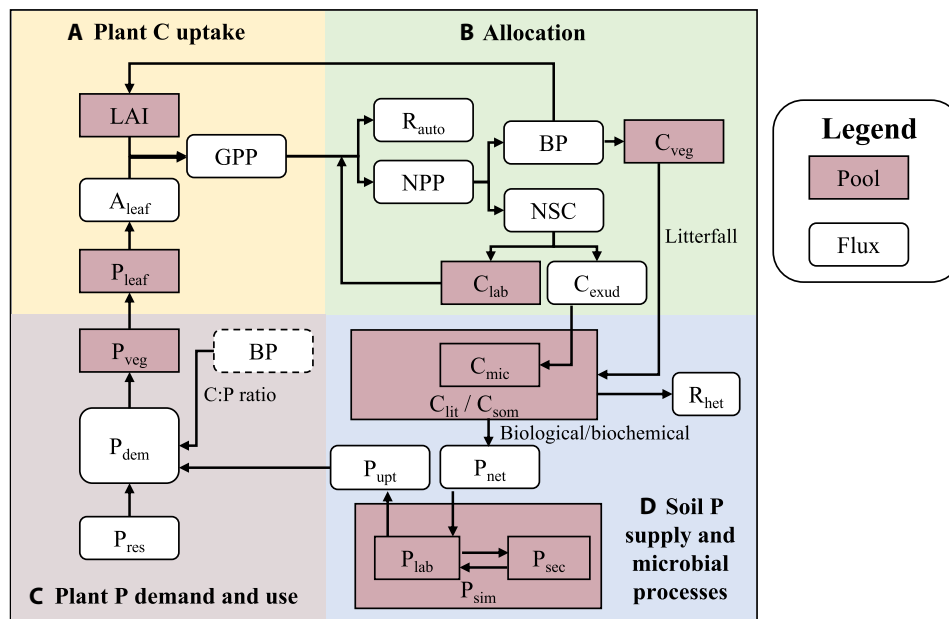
A Plant C uptake

B Allocation

LAI

GPP

$R_{auto}$

NPP

BP

$C_{veg}$

NSC

$A_{leaf}$

Litterfall

$P_{leaf}$

$C_{lab}$

$C_{exud}$

$P_{veg}$

BP

C:P ratio

$C_{mic}$

$C_{lit}$ / $C_{som}$

$R_{het}$

$P_{dem}$

Biological/biochemical

$P_{upt}$

$P_{net}$

D Soil P supply and microbial processes

$P_{res}$

$P_{lab}$

$P_{sec}$

$P_{sim}$

C Plant P demand and use

Legend

Pool

Flux